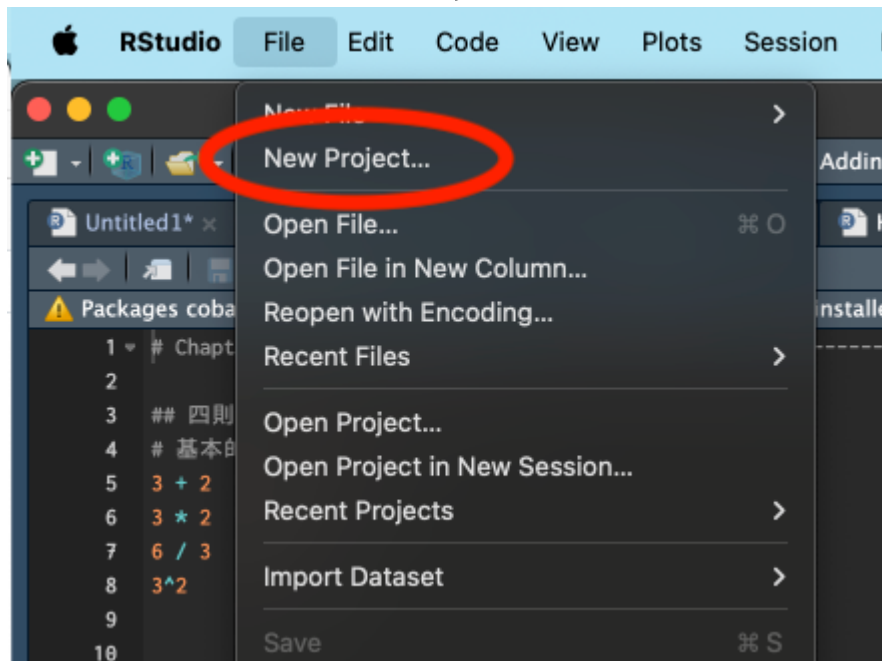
RStudio File Edit Code View Plots Session

New File >
New Project...
Open File... ⌘O
Open File in New Column...
Reopen with Encoding...
Recent Files >
Open Project...
Open Project in New Session...
Recent Projects >
Import Dataset >
Save ⌘S

Addin
Untitled1* ×
Packages coba
installe

1 # Chapt
2
3 ## 四則
4 # 基本的
5 3 + 2
6 3 * 2
7 6 / 3
8 3^2
9
10